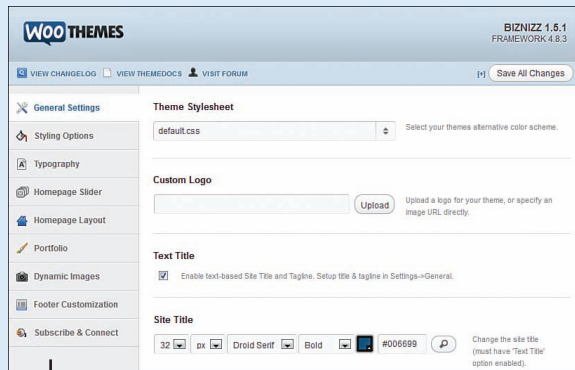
WOO THEMES

BIZNIZZ 1.5.1
FRAMEWORK 4.8.3

VIEW CHANGELOG VIEW THEMEDOCS VISIT FORUM

[+] Save All Changes

General Settings

Styling Options

Typography

Homepage Slider

Homepage Layout

Portfolio

Dynamic Images

Footer Customization

Subscribe & Connect

Theme Stylesheet

default.css

Select your themes alternative color scheme.

Custom Logo

Upload

Upload a logo for your theme, or specify an image URL directly.

Text Title

Enable text-based Site Title and Tagline. Setup title & tagline in Settings->General.

Site Title

32 px Droid Serif Bold #006699

Change the site title (must have 'Text Title' option enabled).